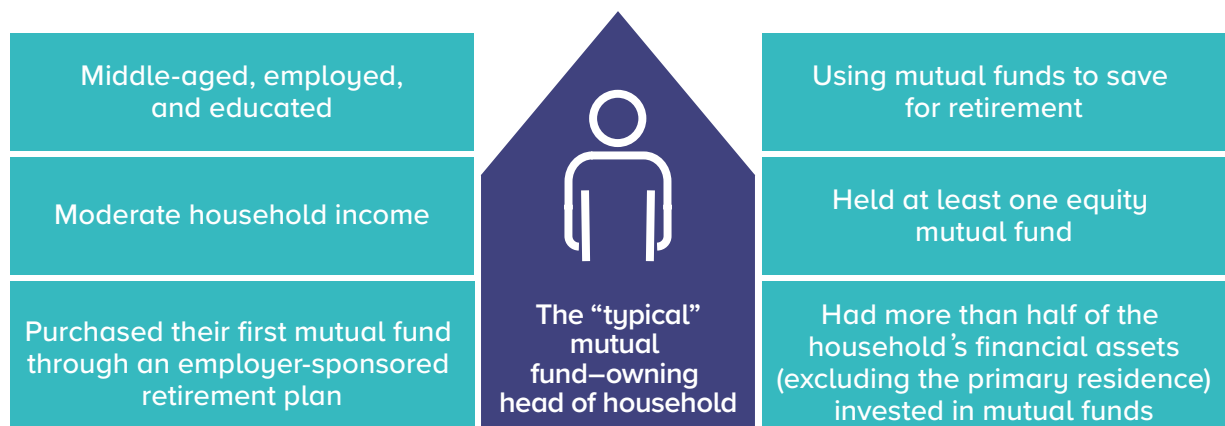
Middle-aged, employed, and educated

Moderate household income

Purchased their first mutual fund through an employer-sponsored retirement plan

The “typical” mutual fund–owning head of household

Using mutual funds to save for retirement

Held at least one equity mutual fund

Had more than half of the household’s financial assets (excluding the primary residence) invested in mutual funds